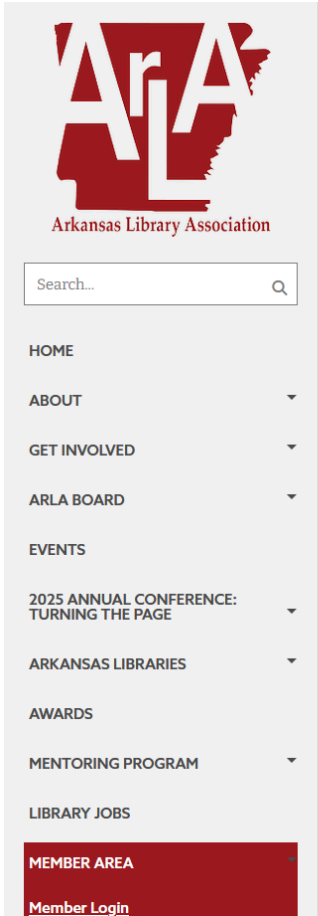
ArLA
Arkansas Library Association

Search...

HOME

ABOUT

GET INVOLVED

ARLA BOARD

EVENTS

2025 ANNUAL CONFERENCE: TURNING THE PAGE

ARKANSAS LIBRARIES

AWARDS

MENTORING PROGRAM

LIBRARY JOBS

MEMBER AREA

Member Login